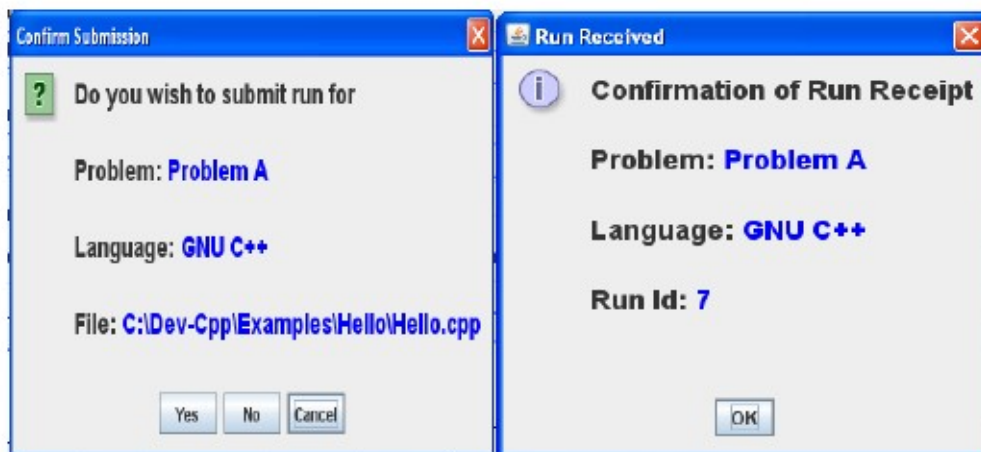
Confirm Submission

Do you wish to submit run for

Problem: Problem A

Language: GNU C++

File: C:\Dev-Cpp\Examples\Hello\Hello.cpp

Yes No Cancel

Run Received

Confirmation of Run Receipt

Problem: Problem A

Language: GNU C++

Run Id: 7

OK